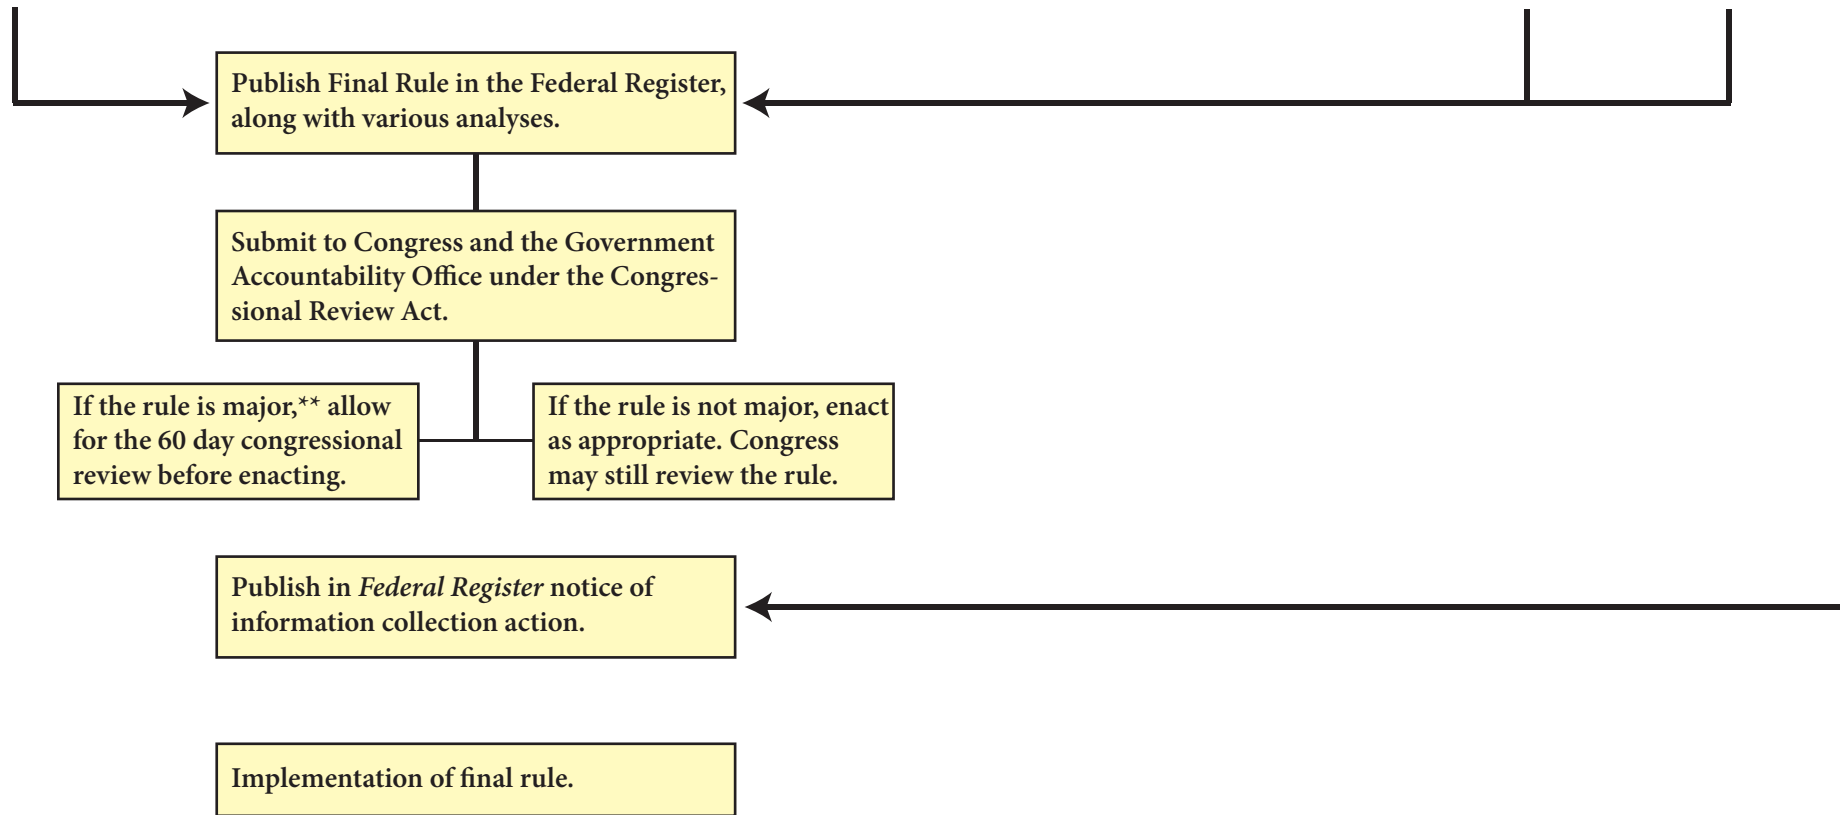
Publish Final Rule in the Federal Register, along with various analyses.

Submit to Congress and the Government Accountability Office under the Congressional Review Act.

If the rule is major,** allow for the 60 day congressional review before enacting.

If the rule is not major, enact as appropriate. Congress may still review the rule.

Publish in *Federal Register* notice of information collection action.

Implementation of final rule.